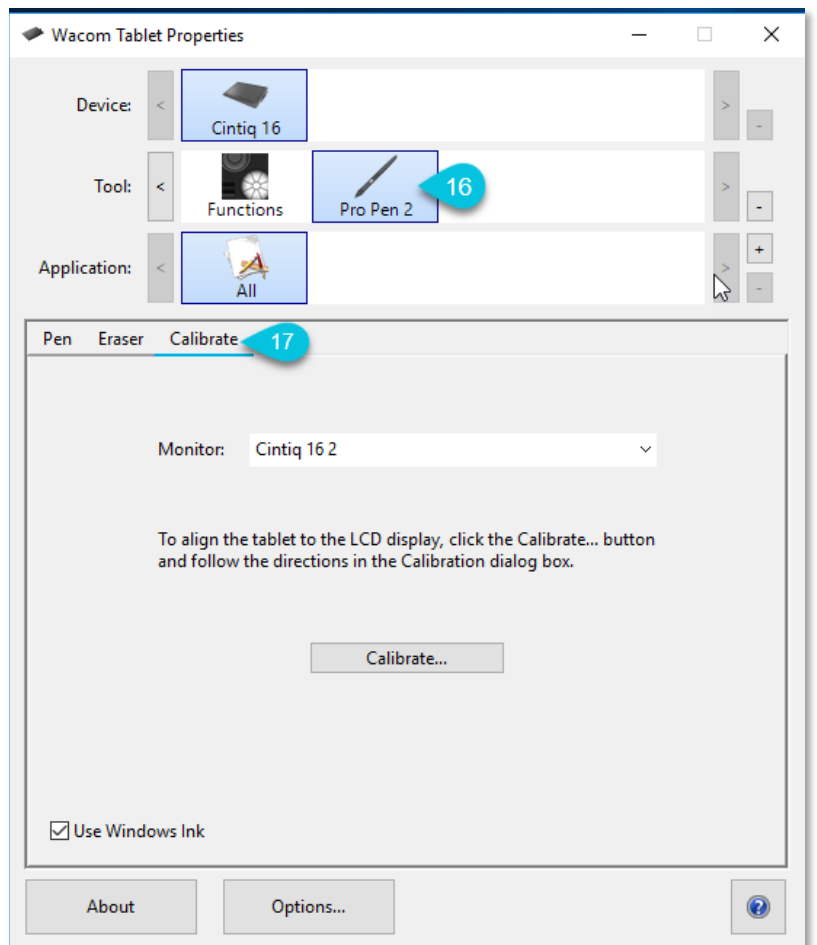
Wacom Tablet Properties

Device: < Cintiq 16 > -

Tool: < Functions Pro Pen 2 16 > -

Application: < All > + -

Pen Eraser Calibrate 17

Monitor: Cintiq 16 2

To align the tablet to the LCD display, click the Calibrate... button and follow the directions in the Calibration dialog box.

Calibrate...

☑ Use Windows Ink

About Options... ?